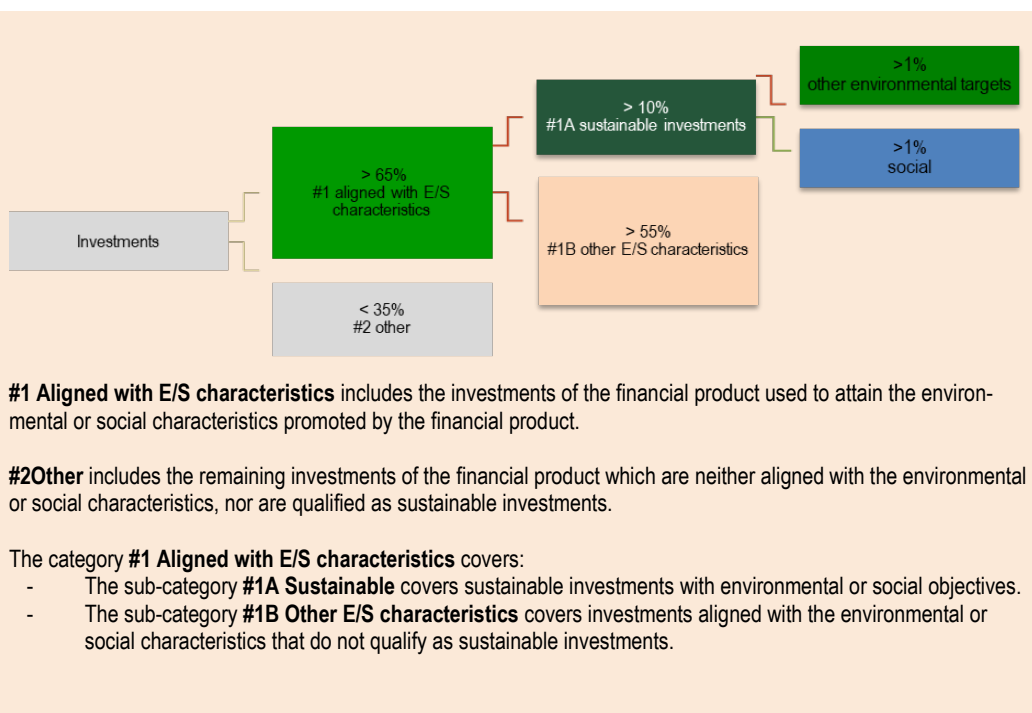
Investments

> 65%
#1 aligned with E/S characteristics

< 35%
#2 other

> 10%
#1A sustainable investments

> 55%
#1B other E/S characteristics

>1%
other environmental targets

>1%
social

**#1 Aligned with E/S characteristics** includes the investments of the financial product used to attain the environmental or social characteristics promoted by the financial product.

**#2Other** includes the remaining investments of the financial product which are neither aligned with the environmental or social characteristics, nor are qualified as sustainable investments.

The category **#1 Aligned with E/S characteristics** covers:
- The sub-category **#1A Sustainable** covers sustainable investments with environmental or social objectives.
- The sub-category **#1B Other E/S characteristics** covers investments aligned with the environmental or social characteristics that do not qualify as sustainable investments.